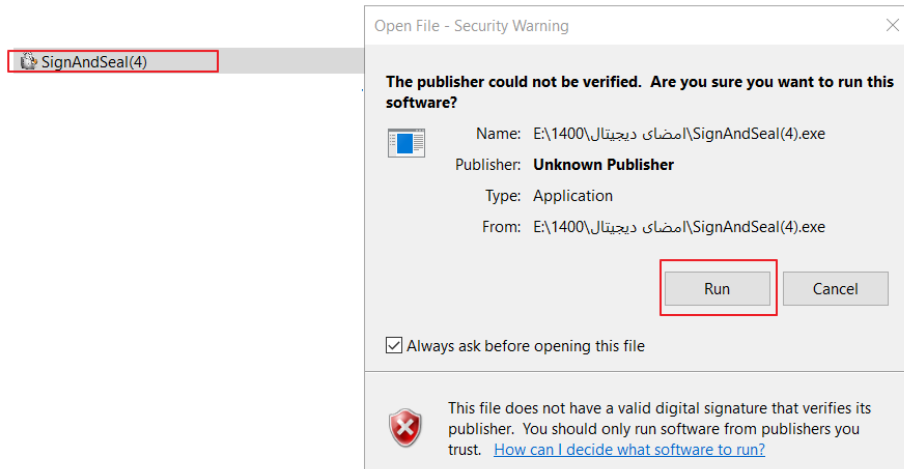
SignAndSeal(4)

Open File - Security Warning

The publisher could not be verified. Are you sure you want to run this software?

Name: E:\1400\امضای دیجیتال\SignAndSeal(4).exe

Publisher: Unknown Publisher

Type: Application

From: E:\1400\امضای دیجیتال\SignAndSeal(4).exe

Run

Cancel

Always ask before opening this file

This file does not have a valid digital signature that verifies its publisher. You should only run software from publishers you trust. How can I decide what software to run?